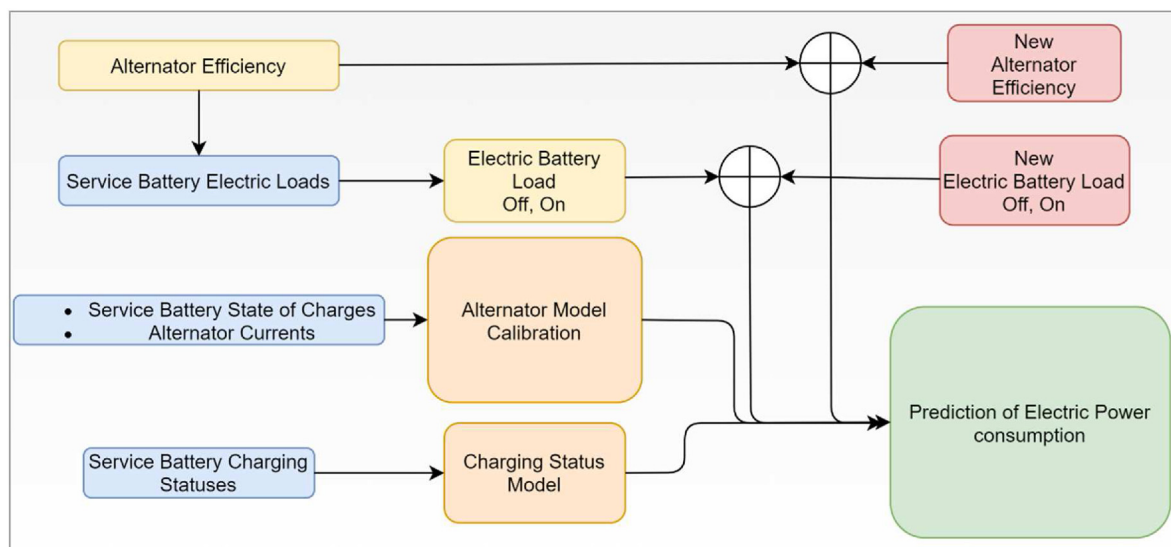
Alternator Efficiency

New Alternator Efficiency

Service Battery Electric Loads

Electric Battery Load Off, On

New Electric Battery Load Off, On

- Service Battery State of Charges
- Alternator Currents

Alternator Model Calibration

Prediction of Electric Power consumption

Service Battery Charging Statuses

Charging Status Model